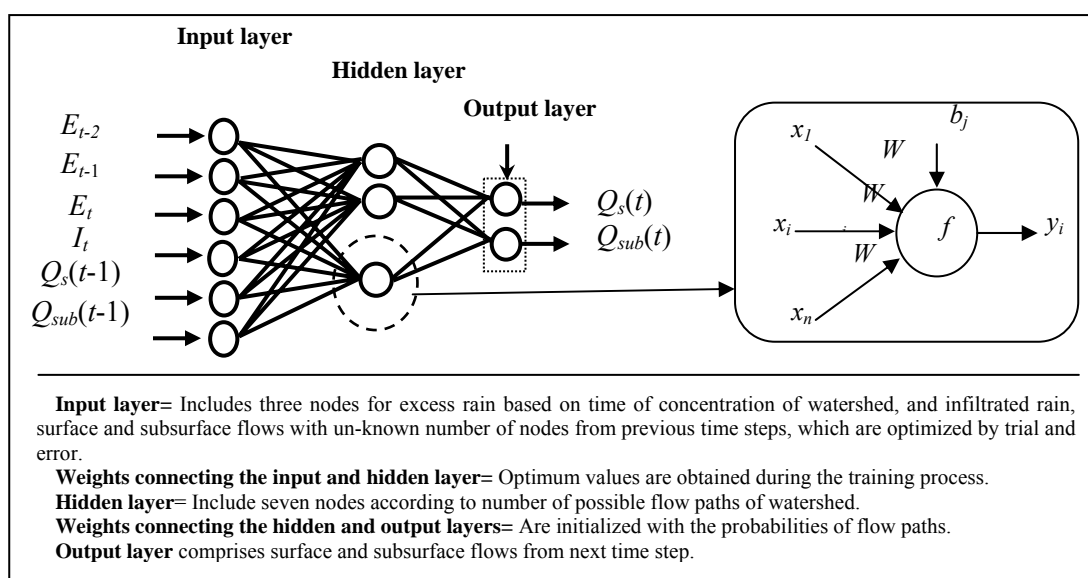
Input layer

Hidden layer

Output layer

$E_{t-2}$
$E_{t-1}$
$E_t$
$I_t$
$Q_s(t-1)$
$Q_{sub}(t-1)$

$Q_s(t)$
$Q_{sub}(t)$

$x_1$
$b_j$
$W$
$W$
$x_i$
$f$
$y_i$
$W$
$x_n$

**Input layer=** Includes three nodes for excess rain based on time of concentration of watershed, and infiltrated rain, surface and subsurface flows with un-known number of nodes from previous time steps, which are optimized by trial and error.

**Weights connecting the input and hidden layer=** Optimum values are obtained during the training process.

**Hidden layer**= Include seven nodes according to number of possible flow paths of watershed.

**Weights connecting the hidden and output layers=** Are initialized with the probabilities of flow paths.

**Output layer** comprises surface and subsurface flows from next time step.